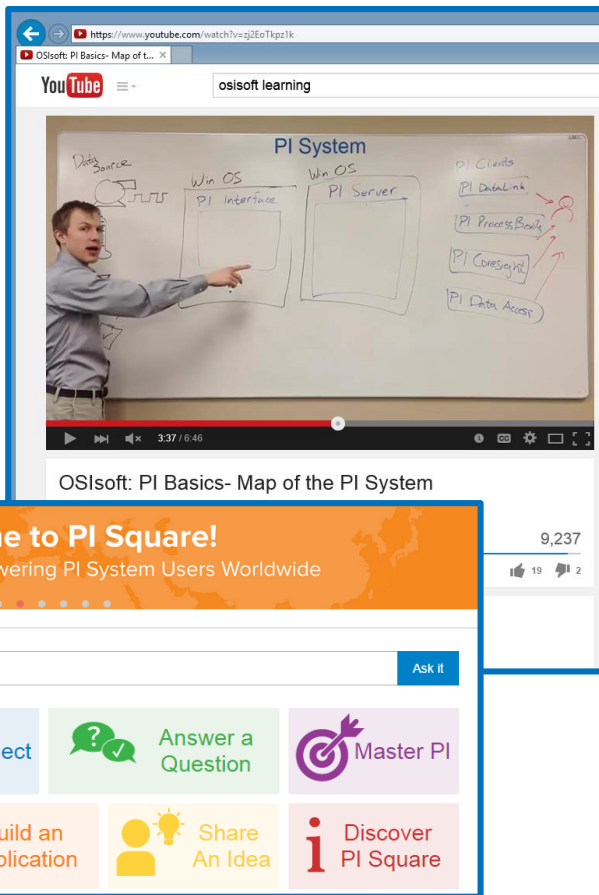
https://www.youtube.com/watch?v=zj2EoTkpz1k
OSIsoft: PI Basics- Map of t... ×

YouTube

osisoft learning

PI System

Data Source

Win OS

PI Interface

Win OS

PI Server

PI Clients

PI DataLink

PI ProcessBook

PI Coresight

PI Data Access

3:37 / 6:46

OSIsoft: PI Basics- Map of the PI System

9,237

19 2

ne to PI Square!
vering PI System Users Worldwide

Ask it

ect

Answer a Question

Master PI

uild an plication

Share An Idea

Discover PI Square